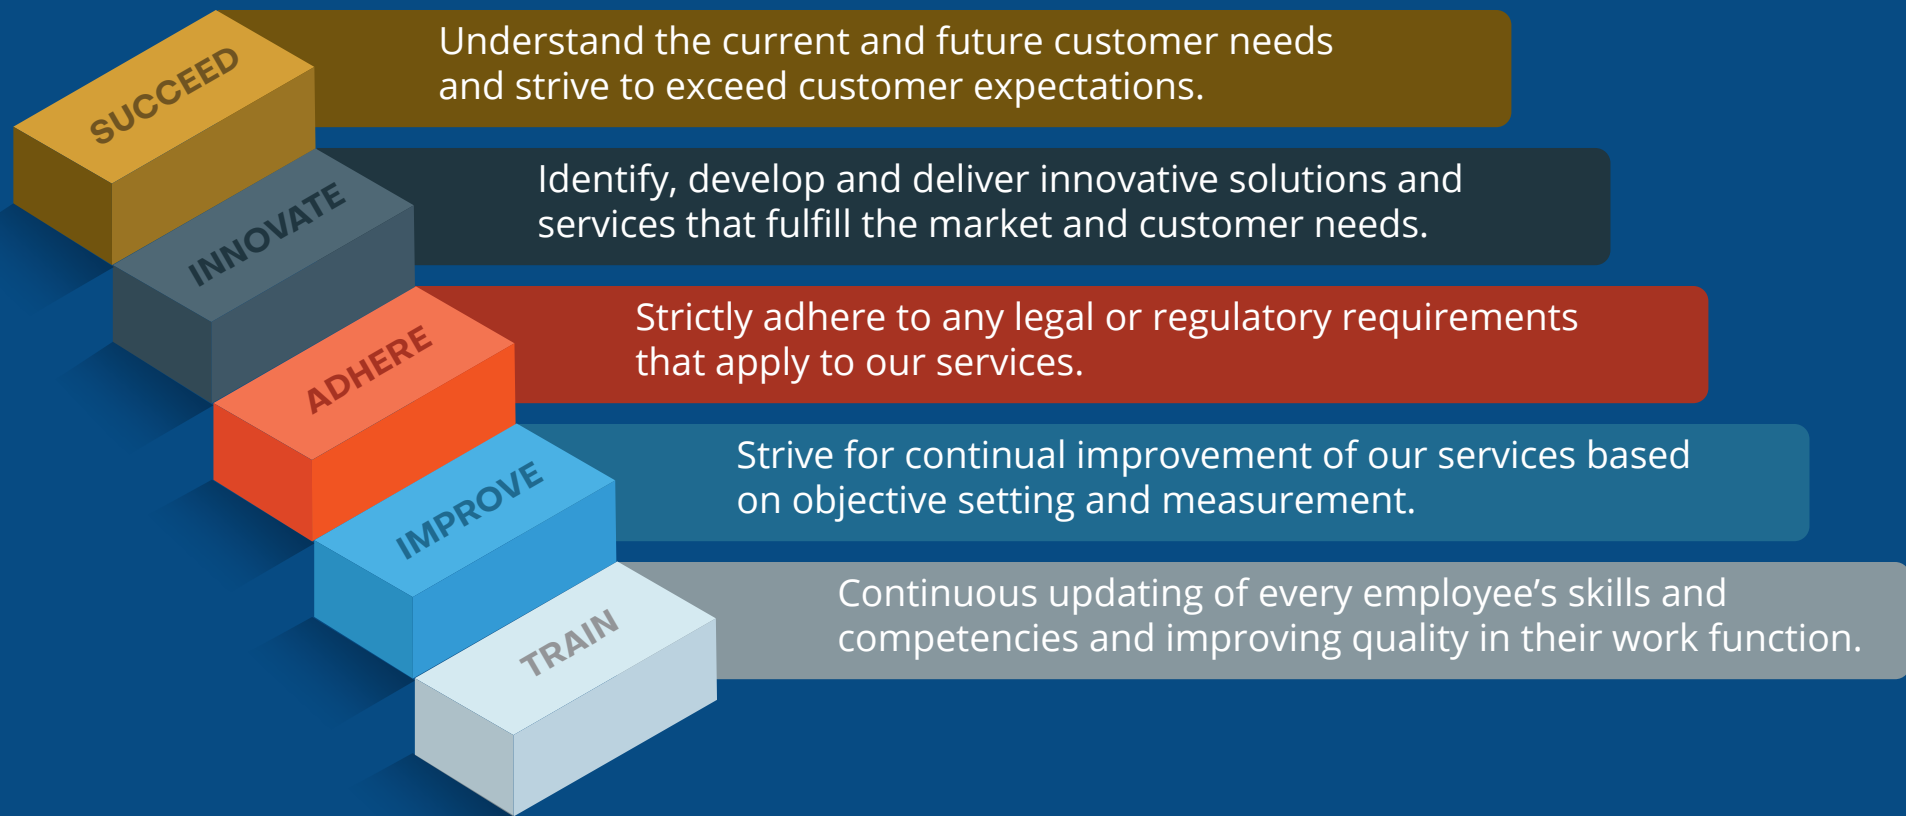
SUCCEED

Understand the current and future customer needs and strive to exceed customer expectations.

INNOVATE

Identify, develop and deliver innovative solutions and services that fulfill the market and customer needs.

ADHERE

Strictly adhere to any legal or regulatory requirements that apply to our services.

IMPROVE

Strive for continual improvement of our services based on objective setting and measurement.

TRAIN

Continuous updating of every employee’s skills and competencies and improving quality in their work function.